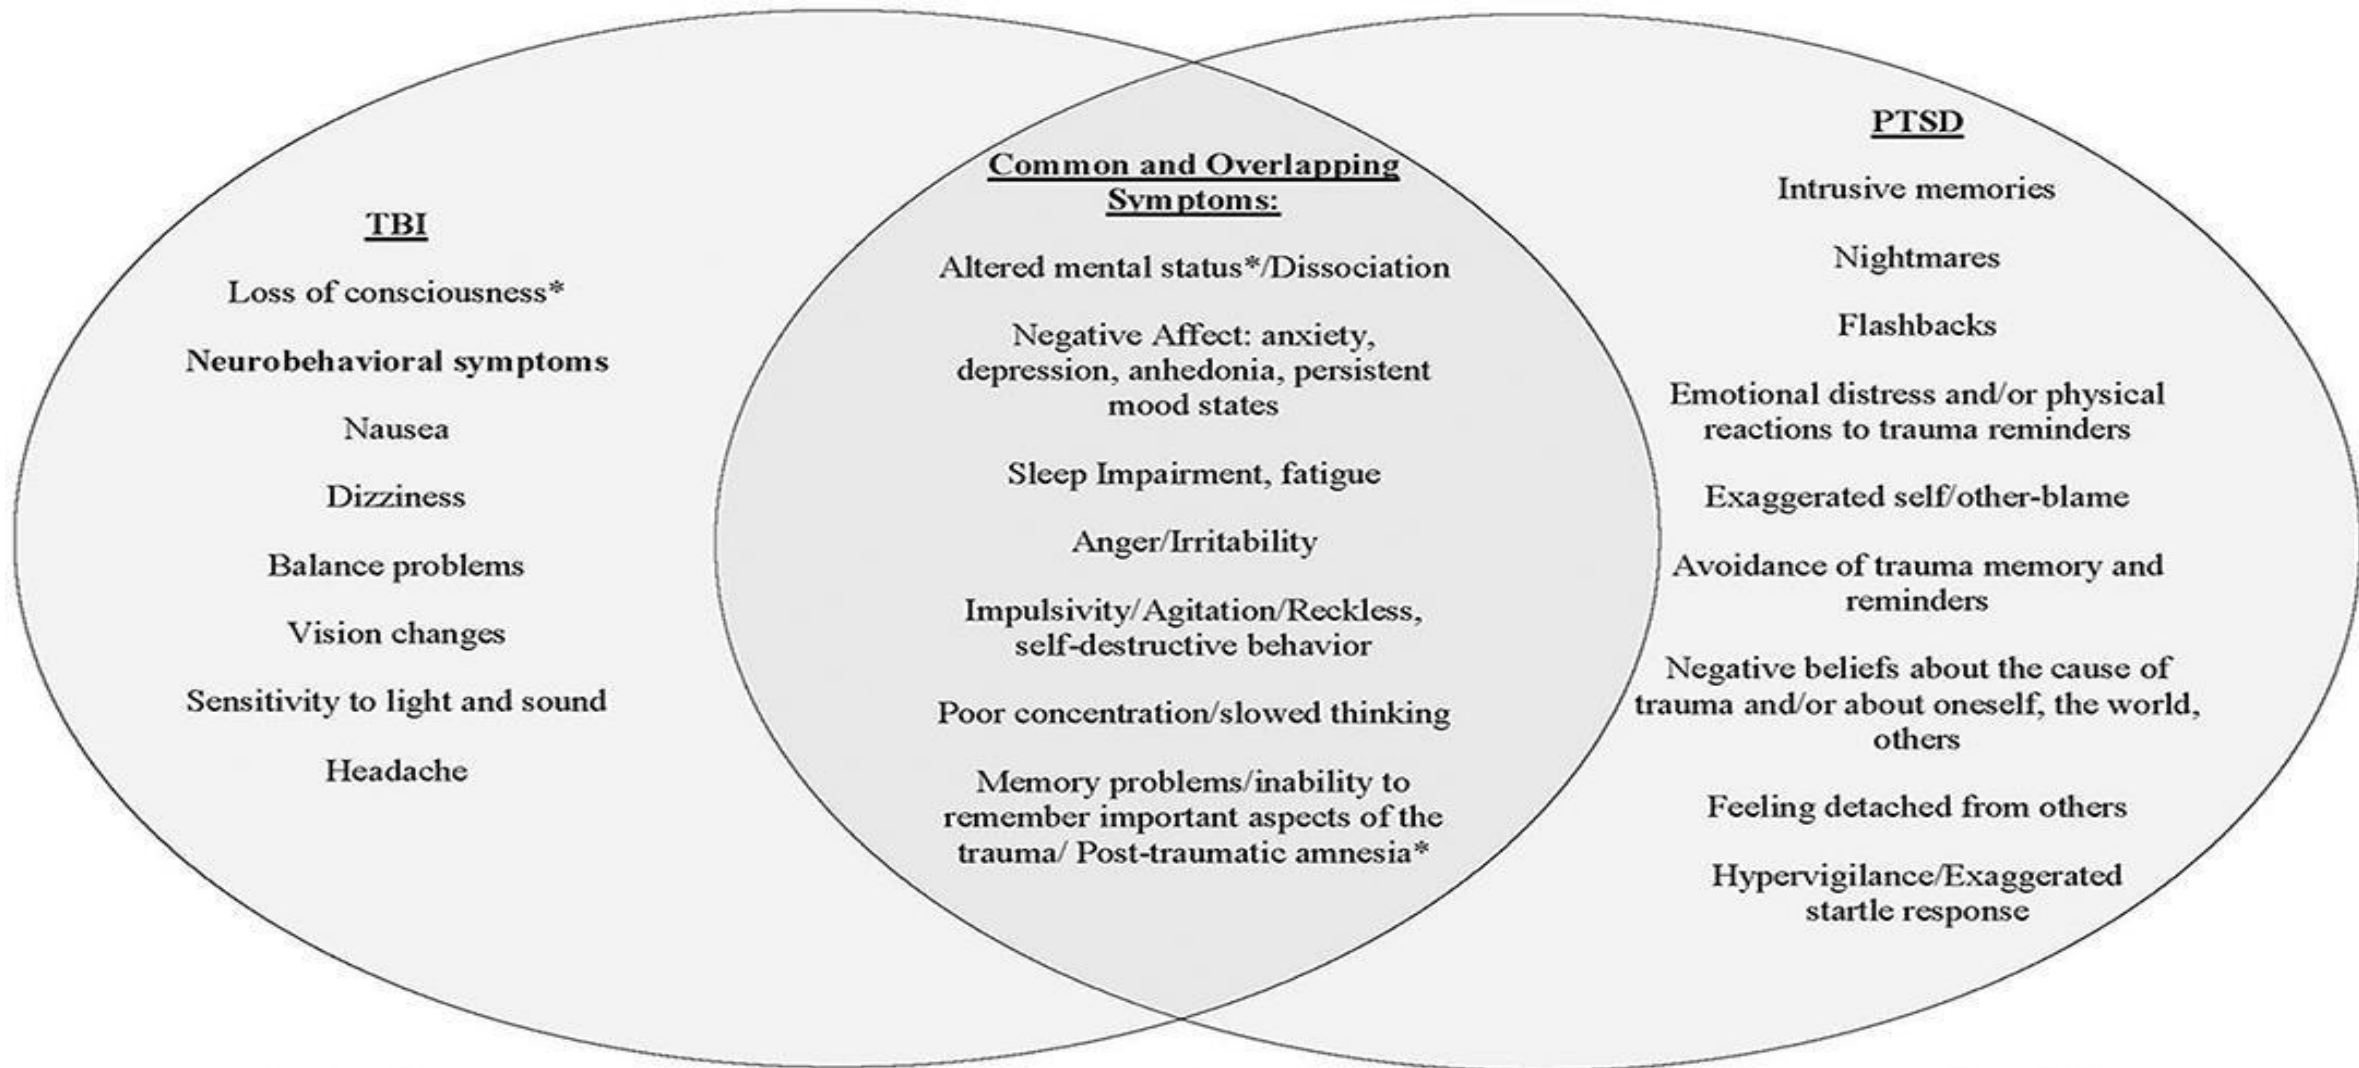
TBI

Loss of consciousness*

Neurobehavioral symptoms

Nausea

Dizziness

Balance problems

Vision changes

Sensitivity to light and sound

Headache

Common and Overlapping Symptoms:

Altered mental status*/Dissociation

Negative Affect: anxiety, depression, anhedonia, persistent mood states

Sleep Impairment, fatigue

Anger/Irritability

Impulsivity/Agitation/Reckless, self-destructive behavior

Poor concentration/slowed thinking

Memory problems/inability to remember important aspects of the trauma/ Post-traumatic amnesia*

PTSD

Intrusive memories

Nightmares

Flashbacks

Emotional distress and/or physical reactions to trauma reminders

Exaggerated self/other-blame

Avoidance of trauma memory and reminders

Negative beliefs about the cause of trauma and/or about oneself, the world, others

Feeling detached from others

Hypervigilance/Exaggerated startle response